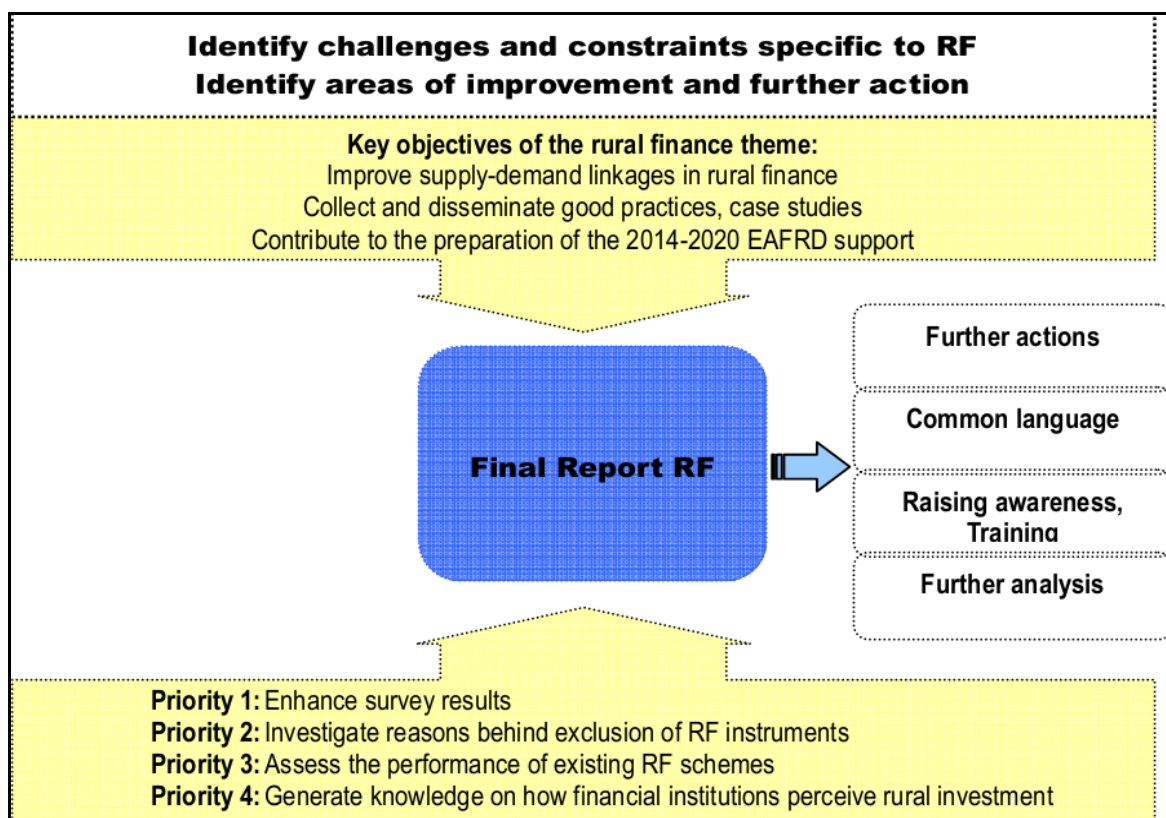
Identify challenges and constraints specific to RF
Identify areas of improvement and further action

Key objectives of the rural finance theme:
Improve supply-demand linkages in rural finance
Collect and disseminate good practices, case studies
Contribute to the preparation of the 2014-2020 EAFRD support

Final Report RF

Further actions

Common language

Raising awareness, Training

Further analysis

Priority 1: Enhance survey results
Priority 2: Investigate reasons behind exclusion of RF instruments
Priority 3: Assess the performance of existing RF schemes
Priority 4: Generate knowledge on how financial institutions perceive rural investment